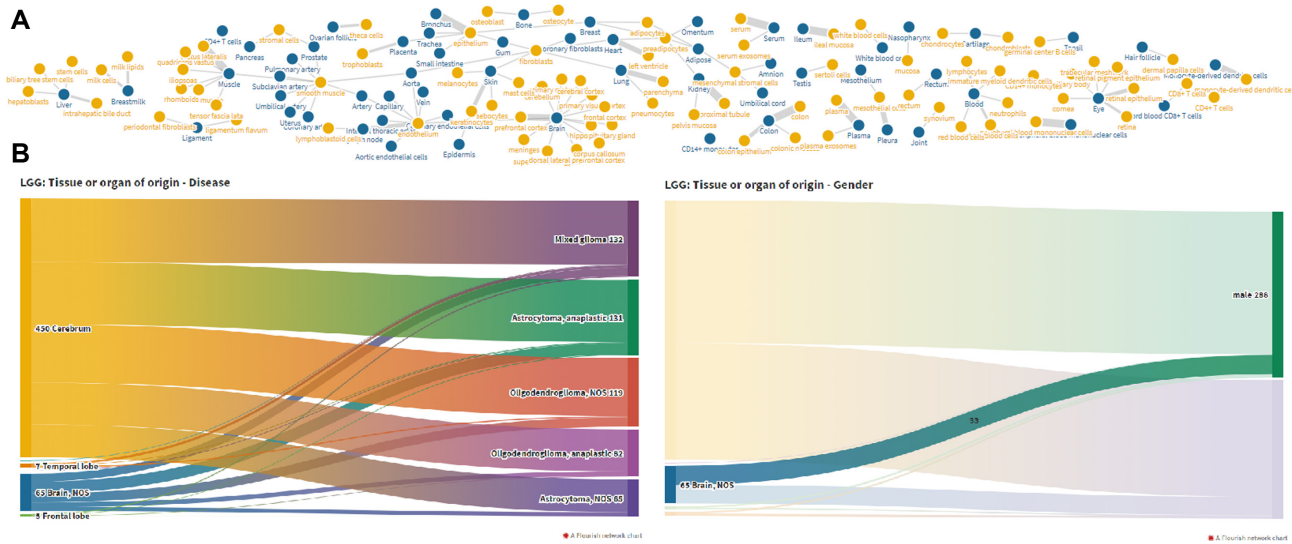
A

biliary tree stem cells
stem cells
hepatoblasts
Liver
intrahepatic bile duct
milk cells
milk lipids
Breastmilk
quadriceps vastus lateralis
iliopsoas
rhomboids muscle
Muscle
periodontal fibroblasts
tensor fascia lata
Ligament
ligamentum flavum
CD4+ T cells
Pancreas
stromal cells
Ovarian follicle
theca cells
Prostate
Pulmonary artery
Subclavian artery
Umbilical artery
Uterus
Coronary artery
smooth muscle
lymphoblastoid cells
lymph node
Intrathoracic
Placenta
trophoblasts
Trachea
Bronchus
epithelium
osteoblast
Bone
osteocyte
Gum
Aorta
Small intestine
Artery
Capillary
Vein
endothelium
Aortic endothelial cells
melanocytes
keratinocytes
capillary endothelial cells
Epidermis
Skin
sebocytes
mast cells
fibroblasts
coronary fibroblasts
Breast
Heart
adipocytes
preadipocytes
Omentum
Adipose
cerebellum
cerebral cortex
primary visual cortex
frontal cortex
prefrontal cortex
Brain
hippocampus
pituitary gland
meninges
superior dorsal lateral prefrontal cortex
corpus callosum
left ventricle
Lung
parenchyma
pneumocytes
Kidney
proximal tubule
pelvis mucosa
mesenchymal stromal cells
serum exosomes
serum
Serum
Amnion
Umbilical cord
CD14+ monocytes
Colon
colon
colon epithelium
colonic mucosa
Ileum
ileal mucosa
white blood cells
White blood cells
Testis
sertoli cells
Mesothelium
mesothelial cells
plasma
Plasma
plasma exosomes
Pleura
Nasopharynx
mucosa
chondrocytes
Cartilage
chondroblasts
germinal center B cells
Tonsil
lymphocytes
immature myeloid dendritic cells
CD14+ monocytes
Rectum
rectum
Blood
neutrophils
synovium
Joint
red blood cells
blood cells
peripheral blood mononuclear cells
cord blood CD8+ T cells
trabecular meshwork
retinal pigment epithelium
ciliary body
cornea
Eye
retinal epithelium
retina
Hair follicle
dermal papilla cells
monocyte-derived dendritic cells
CD8+ T cells
CD4+ T cells

B

LGG: Tissue or organ of origin - Disease

450 Cerebrum
7 Temporal lobe
65 Brain, NOS
5 Frontal lobe
Mixed glioma 132
Astrocytoma, anaplastic 131
Oligodendroglioma, NOS 119
Oligodendroglioma, anaplastic 82
Astrocytoma, NOS 65
A Flourish network chart

LGG: Tissue or organ of origin - Gender

65 Brain, NOS
33
male 286
A Flourish network chart